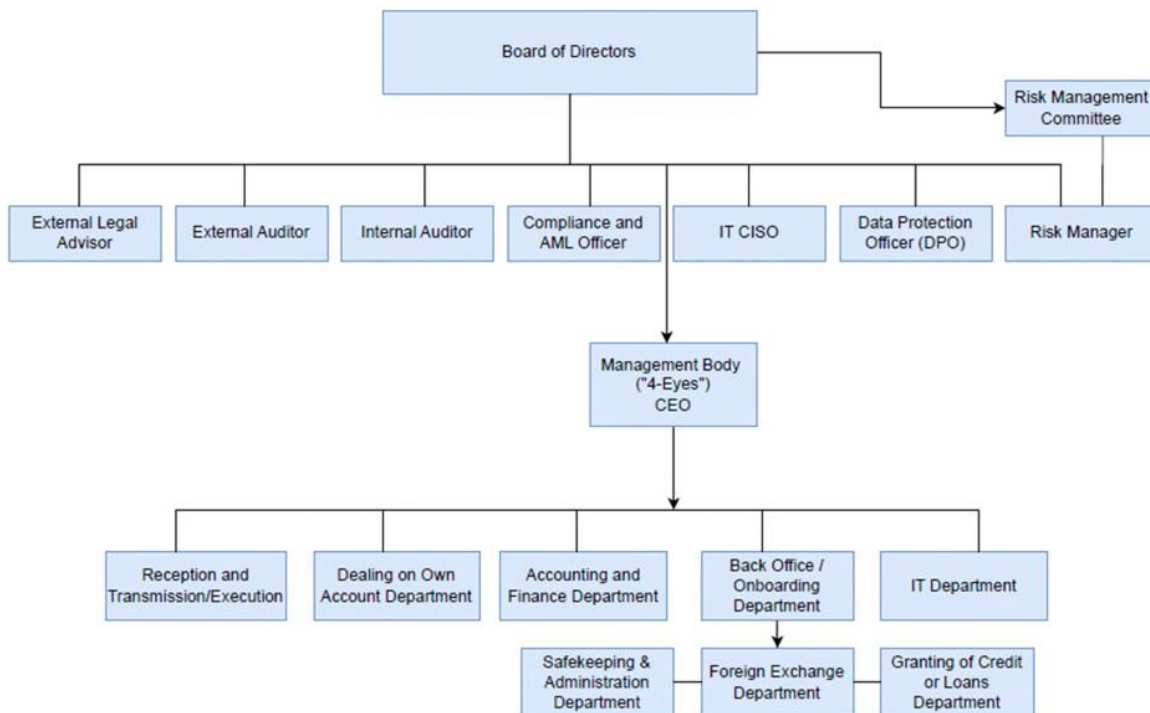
Board of Directors

Risk Management Committee

External Legal Advisor

External Auditor

Internal Auditor

Compliance and AML Officer

IT CISO

Data Protection Officer (DPO)

Risk Manager

Management Body ("4-Eyes") CEO

Reception and Transmission/Execution

Dealing on Own Account Department

Accounting and Finance Department

Back Office / Onboarding Department

IT Department

Safekeeping & Administration Department

Foreign Exchange Department

Granting of Credit or Loans Department